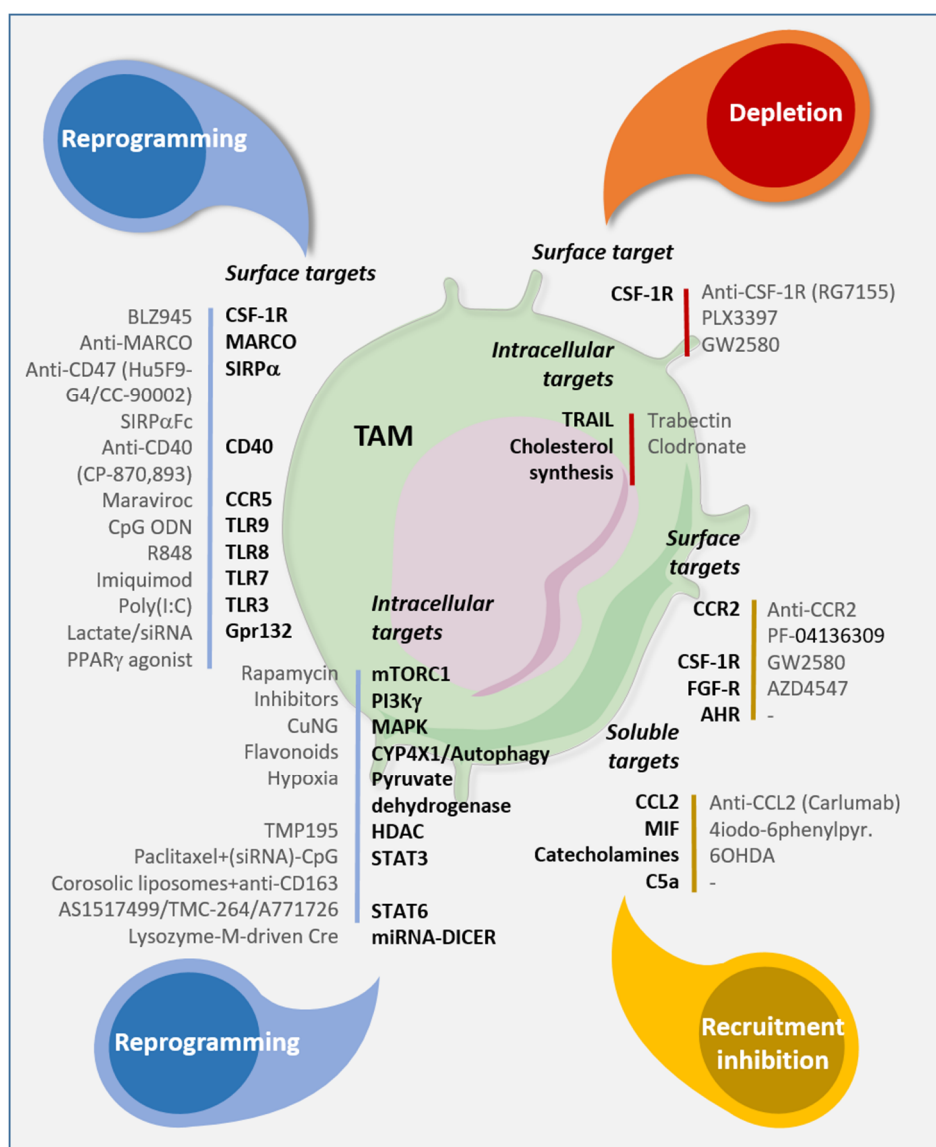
Reprogramming

Depletion

Surface target

CSF-1R | Anti-CSF-1R (RG7155)
PLX3397
GW2580

Intracellular targets

TRAIL | Trabectin
Cholesterol synthesis | Clodronate

Surface targets

| | |
|---|---|
| BLZ945 | CSF-1R |
| Anti-MARCO | MARCO |
| Anti-CD47 (Hu5F9-G4/CC-90002) | SIRPα |
| SIRPαFc | |
| Anti-CD40 (CP-870,893) | CD40 |
| Maraviroc | CCR5 |
| CpG ODN | TLR9 |
| R848 | TLR8 |
| Imiquimod | TLR7 |
| Poly(I:C) | TLR3 |
| Lactate/siRNA | Gpr132 |
| PPARγ agonist | |

TAM

Intracellular targets

| | |
|---|---|
| Rapamycin | mTORC1 |
| Inhibitors | PI3Kγ |
| CuNG | MAPK |
| Flavonoids | CYP4X1/Autophagy |
| Hypoxia | Pyruvate dehydrogenase |
| TMP195 | HDAC |
| Paclitaxel+(siRNA)-CpG | STAT3 |
| Corosolic liposomes+anti-CD163 | |
| AS1517499/TMC-264/A771726 | STAT6 |
| Lysozyme-M-driven Cre | miRNA-DICER |

Surface targets

| | |
|---|---|
| CCR2 | Anti-CCR2 |
| | PF-04136309 |
| CSF-1R | GW2580 |
| FGF-R | AZD4547 |
| AHR | - |

Soluble targets

| | |
|---|---|
| CCL2 | Anti-CCL2 (Carlumab) |
| MIF | 4iodo-6phenylpyr. |
| Catecholamines | 6OHDA |
| C5a | - |

Reprogramming

Recruitment inhibition